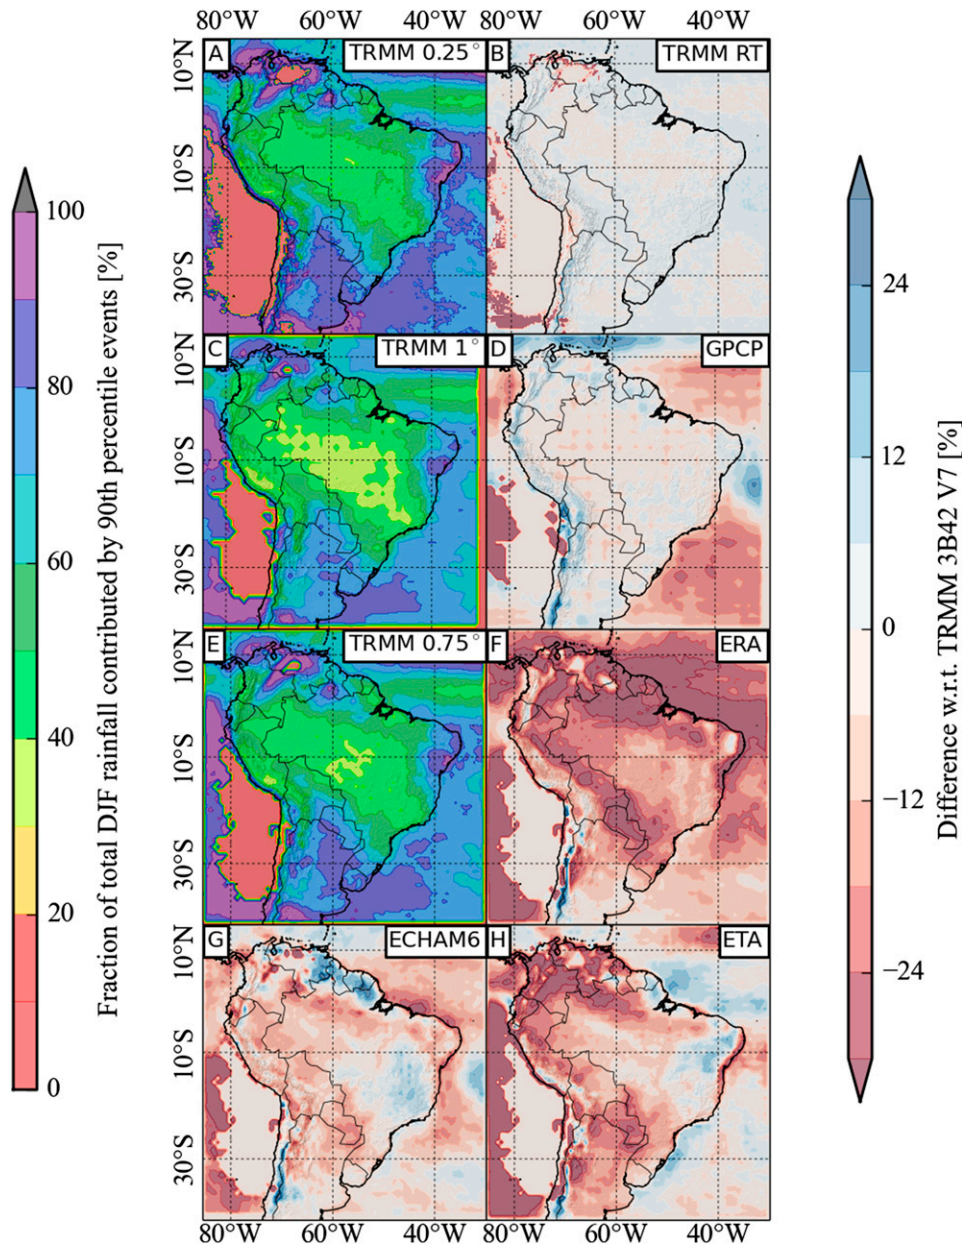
80°W 60°W 40°W 80°W 60°W 40°W

A TRMM 0.25°
B TRMM RT
C TRMM 1°
D GPCP
E TRMM 0.75°
F ERA
G ECHAM6
H ETA

10°N
10°S
30°S

80°W 60°W 40°W 80°W 60°W 40°W

Fraction of total DJF rainfall contributed by 90th percentile events [%]
100
80
60
40
20
0

Difference w.r.t. TRMM 3B42 V7 [%]
24
12
0
−12
−24